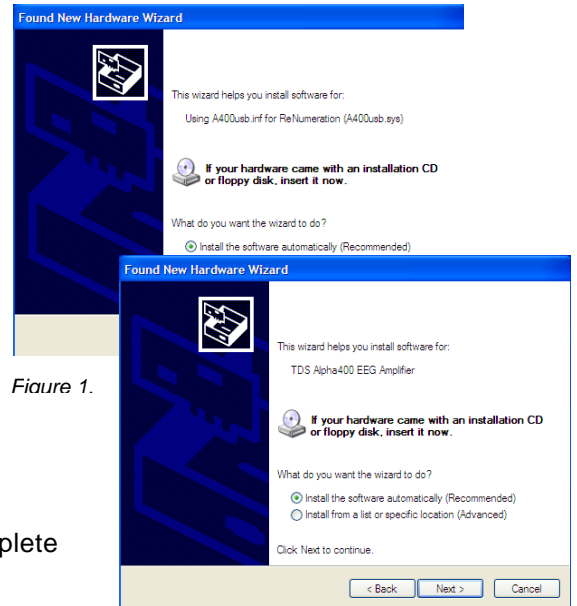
Found New Hardware Wizard

This wizard helps you install software for:

Using A400usb.inf for ReNumeration (A400usb.sys)

If your hardware came with an installation CD or floppy disk, insert it now.

What do you want the wizard to do?

Install the software automatically (Recommended)

Found New Hardware Wizard

This wizard helps you install software for:

TDS Alpha400 EEG Amplifier

If your hardware came with an installation CD or floppy disk, insert it now.

What do you want the wizard to do?

Install the software automatically (Recommended)

Install from a list or specific location (Advanced)

Click Next to continue.

< Back Next > Cancel

Figure 1.

plete